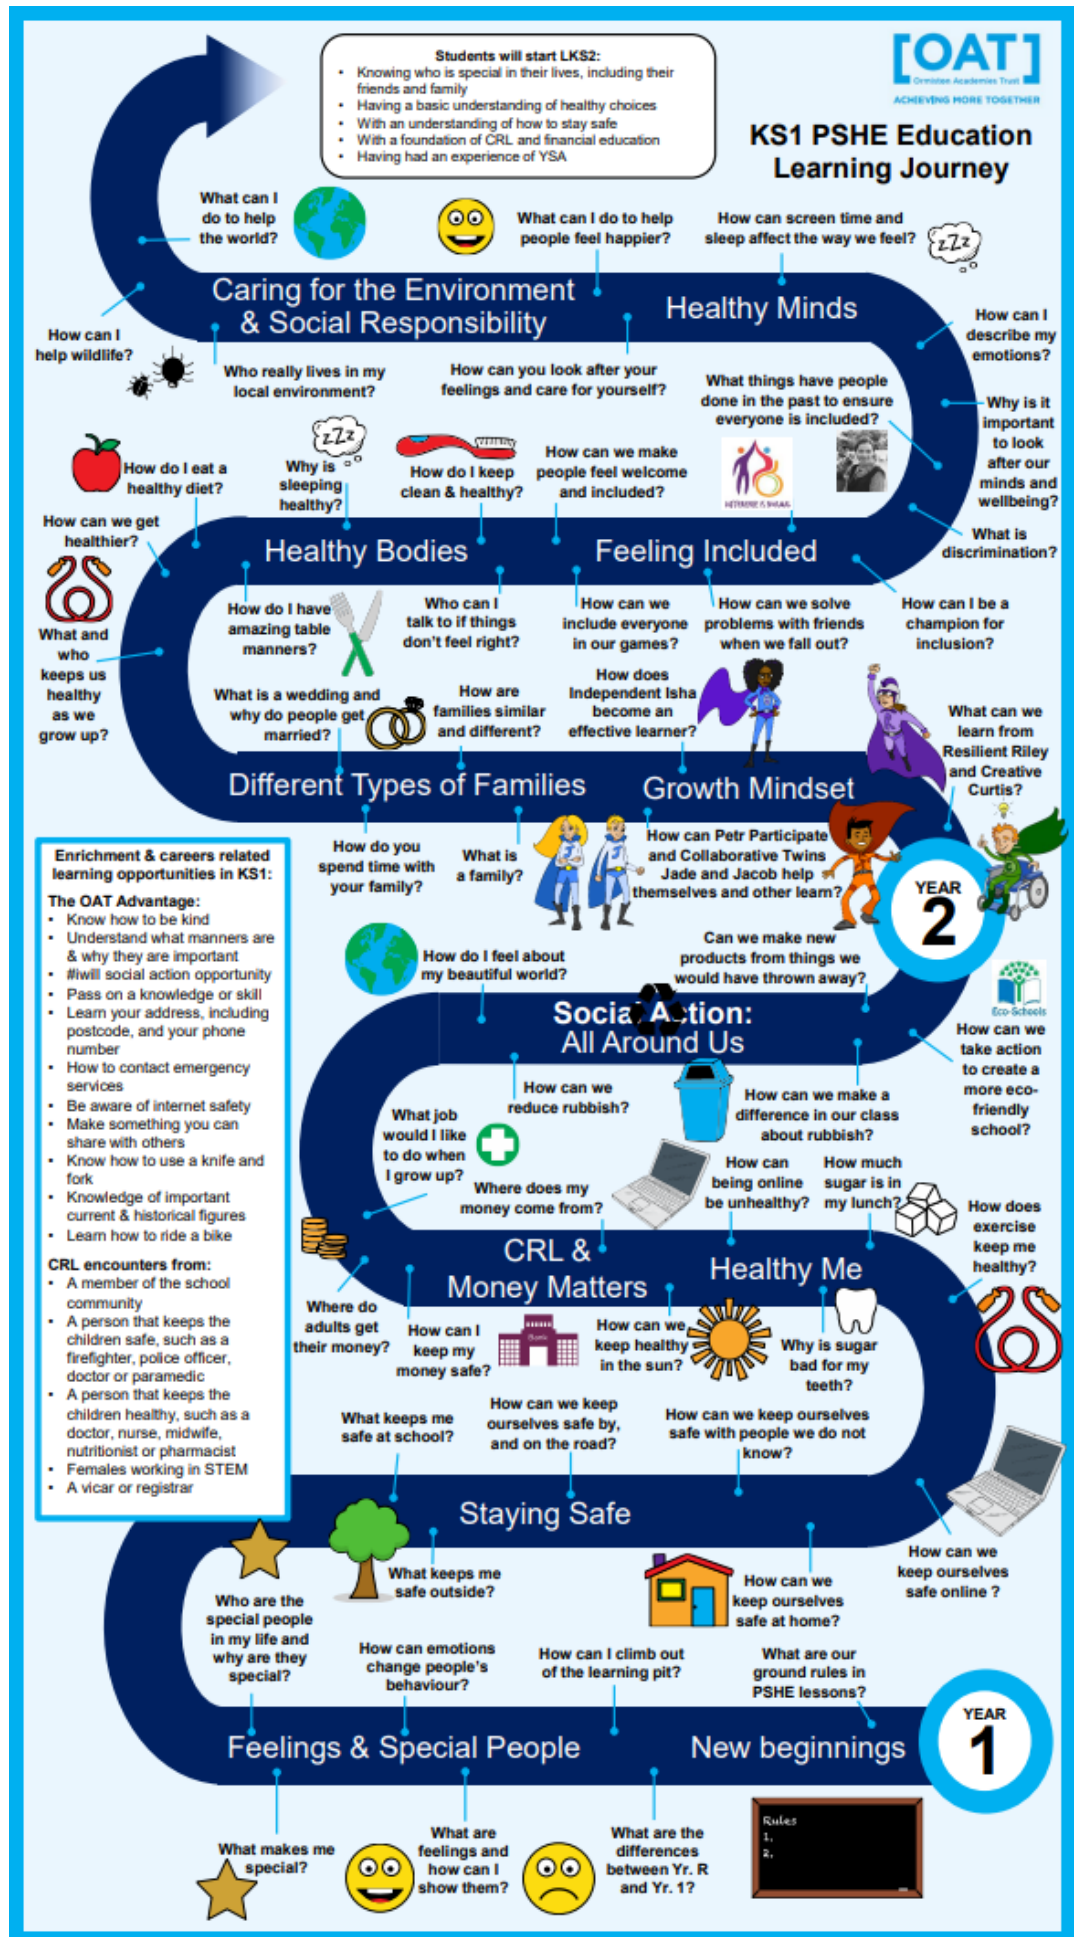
Students will start LKS2:
- Knowing who is special in their lives, including their friends and family
- Having a basic understanding of healthy choices
- With an understanding of how to stay safe
- With a foundation of CRL and financial education
- Having had an experience of YSA

[OAT]
Ormiston Academies Trust
ACHIEVING MORE TOGETHER

KS1 PSHE Education Learning Journey

What can I do to help the world?

What can I do to help people feel happier?

How can screen time and sleep affect the way we feel?

zZz

How can I help wildlife?

Caring for the Environment & Social Responsibility

Healthy Minds

How can I describe my emotions?

Who really lives in my local environment?

How can you look after your feelings and care for yourself?

What things have people done in the past to ensure everyone is included?

Why is it important to look after our minds and wellbeing?

How do I eat a healthy diet?

zZz

Why is sleeping healthy?

How do I keep clean & healthy?

How can we make people feel welcome and included?

What is discrimination?

How can we get healthier?

Healthy Bodies

Feeling Included

What and who keeps us healthy as we grow up?

How do I have amazing table manners?

Who can I talk to if things don't feel right?

How can we include everyone in our games?

How can we solve problems with friends when we fall out?

How can I be a champion for inclusion?

What is a wedding and why do people get married?

How are families similar and different?

How does Independent Isha become an effective learner?

What can we learn from Resilient Riley and Creative Curtis?

Different Types of Families

Growth Mindset

Enrichment & careers related learning opportunities in KS1:

The OAT Advantage:
- Know how to be kind
- Understand what manners are & why they are important
- #iwill social action opportunity
- Pass on a knowledge or skill
- Learn your address, including postcode, and your phone number
- How to contact emergency services
- Be aware of internet safety
- Make something you can share with others
- Know how to use a knife and fork
- Knowledge of important current & historical figures
- Learn how to ride a bike

CRL encounters from:
- A member of the school community
- A person that keeps the children safe, such as a firefighter, police officer, doctor or paramedic
- A person that keeps the children healthy, such as a doctor, nurse, midwife, nutritionist or pharmacist
- Females working in STEM
- A vicar or registrar

How do you spend time with your family?

What is a family?

How can Petr Participate and Collaborative Twins Jade and Jacob help themselves and other learn?

YEAR 2

How do I feel about my beautiful world?

Can we make new products from things we would have thrown away?

Eco-Schools

Social Action: All Around Us

How can we take action to create a more eco-friendly school?

What job would I like to do when I grow up?

How can we reduce rubbish?

How can we make a difference in our class about rubbish?

How can being online be unhealthy?

How much sugar is in my lunch?

Where does my money come from?

How does exercise keep me healthy?

CRL & Money Matters

Healthy Me

Where do adults get their money?

How can I keep my money safe?

Bank

How can we keep healthy in the sun?

Why is sugar bad for my teeth?

What keeps me safe at school?

How can we keep ourselves safe by, and on the road?

How can we keep ourselves safe with people we do not know?

Staying Safe

What keeps me safe outside?

How can we keep ourselves safe at home?

How can we keep ourselves safe online ?

Who are the special people in my life and why are they special?

How can emotions change people's behaviour?

How can I climb out of the learning pit?

What are our ground rules in PSHE lessons?

YEAR 1

Feelings & Special People

New beginnings

What makes me special?

What are feelings and how can I show them?

What are the differences between Yr. R and Yr. 1?

Rules
1.
2.